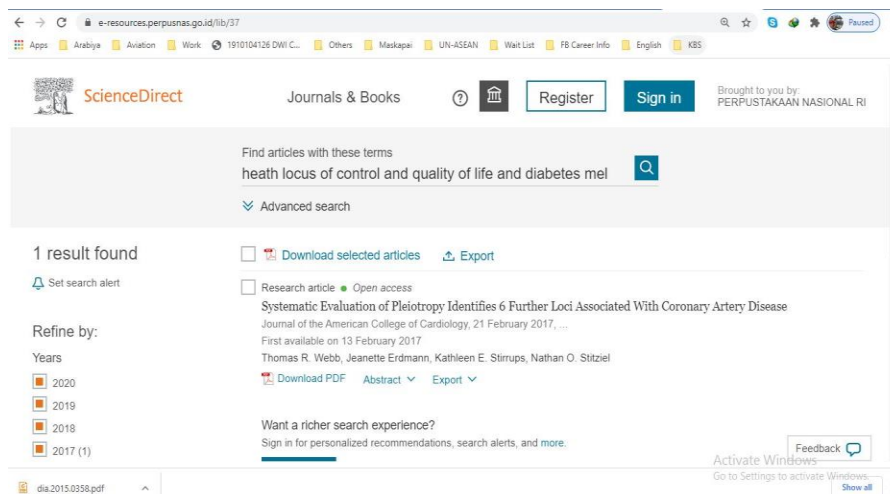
e-resources.perpusnas.go.id/lib/37

Paused

Apps Arabiya Aviation Work 1910104126 DWI C... Others Maskapai UN-ASEAN Wait List FB Career Info English KBS

ScienceDirect

Journals & Books

Register

Sign in

Brought to you by:
PERPUSTAKAAN NASIONAL RI

Find articles with these terms
heath locus of control and quality of life and diabetes mel

Advanced search

1 result found

Set search alert

Refine by:

Years

2020

2019

2018

2017 (1)

Download selected articles

Export

Research article • Open access

Systematic Evaluation of Pleiotropy Identifies 6 Further Loci Associated With Coronary Artery Disease

Journal of the American College of Cardiology, 21 February 2017, ...

First available on 13 February 2017

Thomas R. Webb, Jeanette Erdmann, Kathleen E. Stirrups, Nathan O. Stitziel

Download PDF Abstract Export

Want a richer search experience?

Sign in for personalized recommendations, search alerts, and more.

Feedback

Activate Windows
Go to Settings to activate Windows.

dia.2015.0358.pdf

Show all